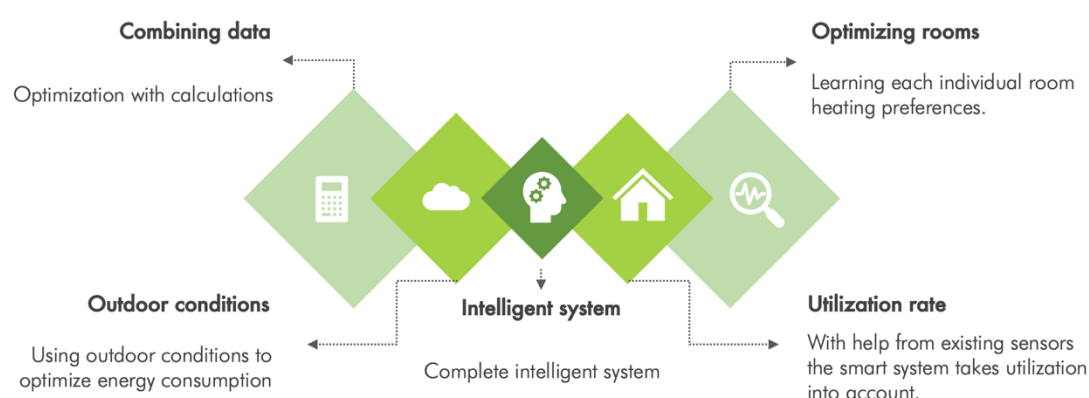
Combining data

Optimization with calculations

Optimizing rooms

Learning each individual room heating preferences.

Outdoor conditions

Using outdoor conditions to optimize energy consumption

Intelligent system

Complete intelligent system

Utilization rate

With help from existing sensors the smart system takes utilization into account.